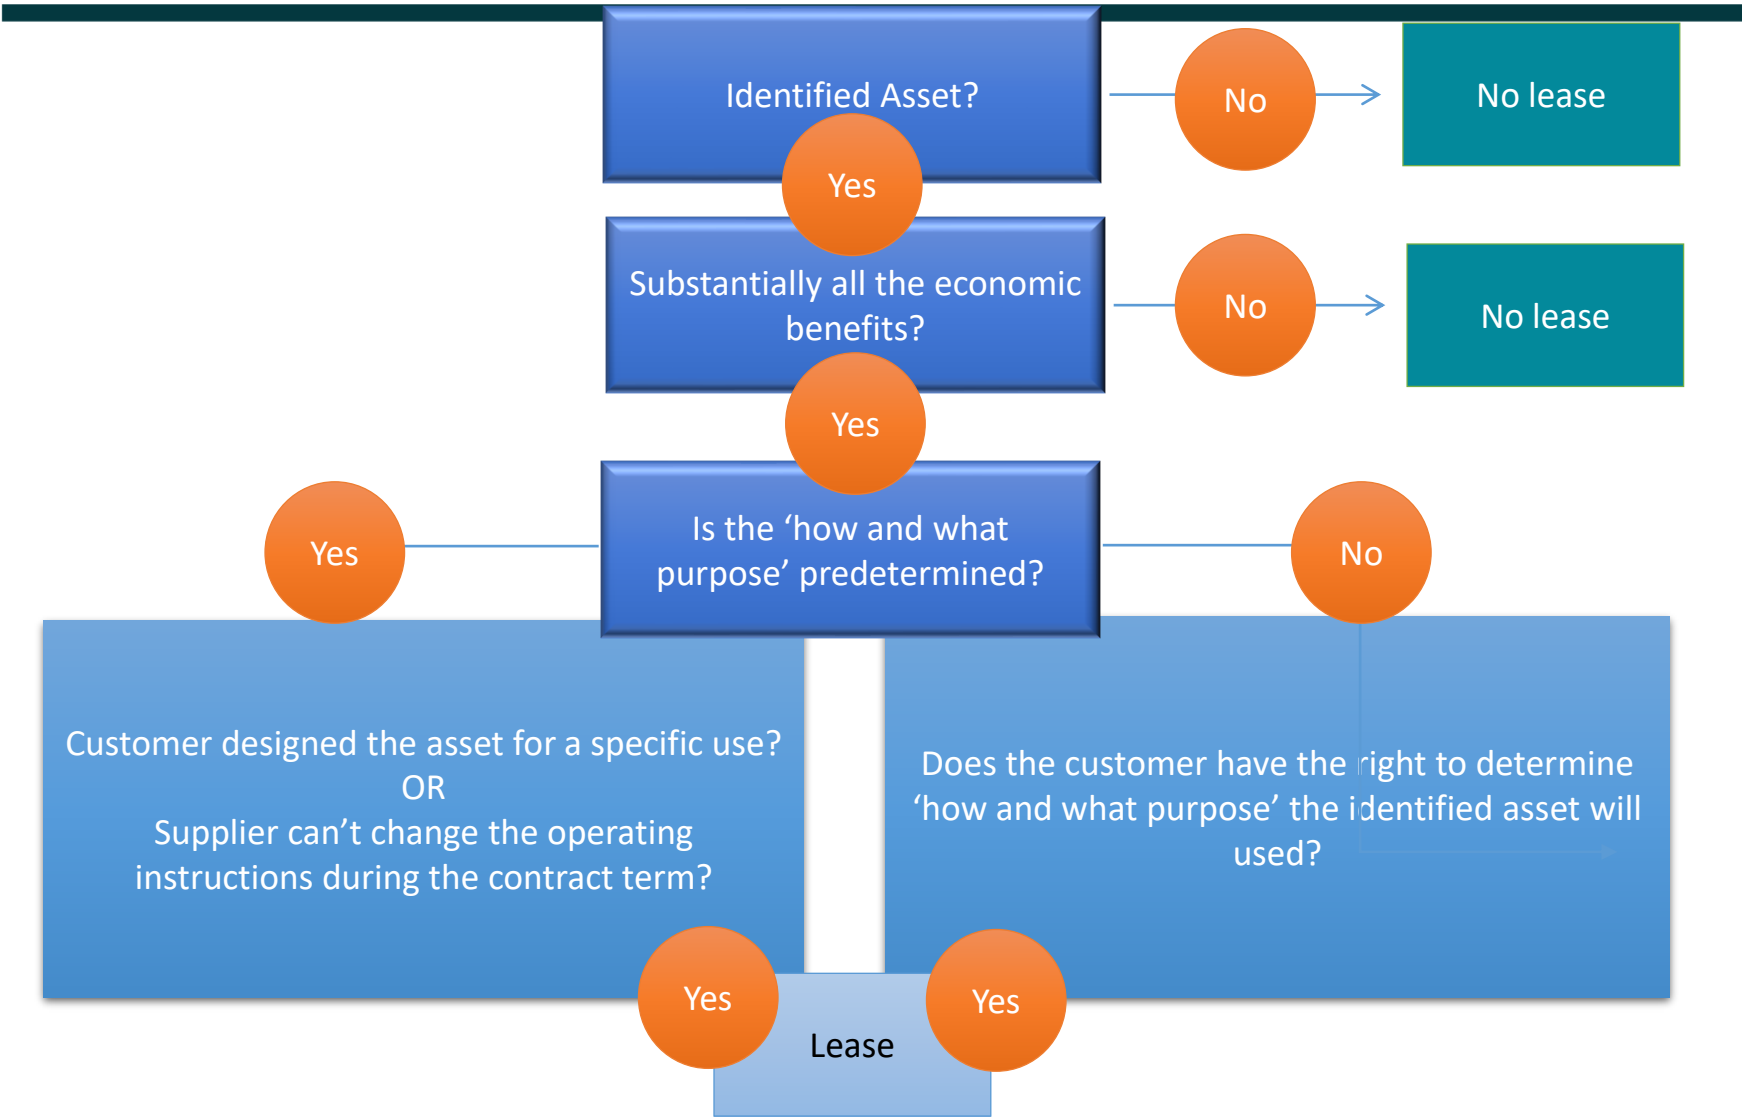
Identified Asset?

No

No lease

Yes

Substantially all the economic benefits?

No

No lease

Yes

Yes

Is the 'how and what purpose' predetermined?

No

Customer designed the asset for a specific use?
OR
Supplier can't change the operating instructions during the contract term?

Does the customer have the right to determine 'how and what purpose' the identified asset will used?

Yes

Yes

Lease